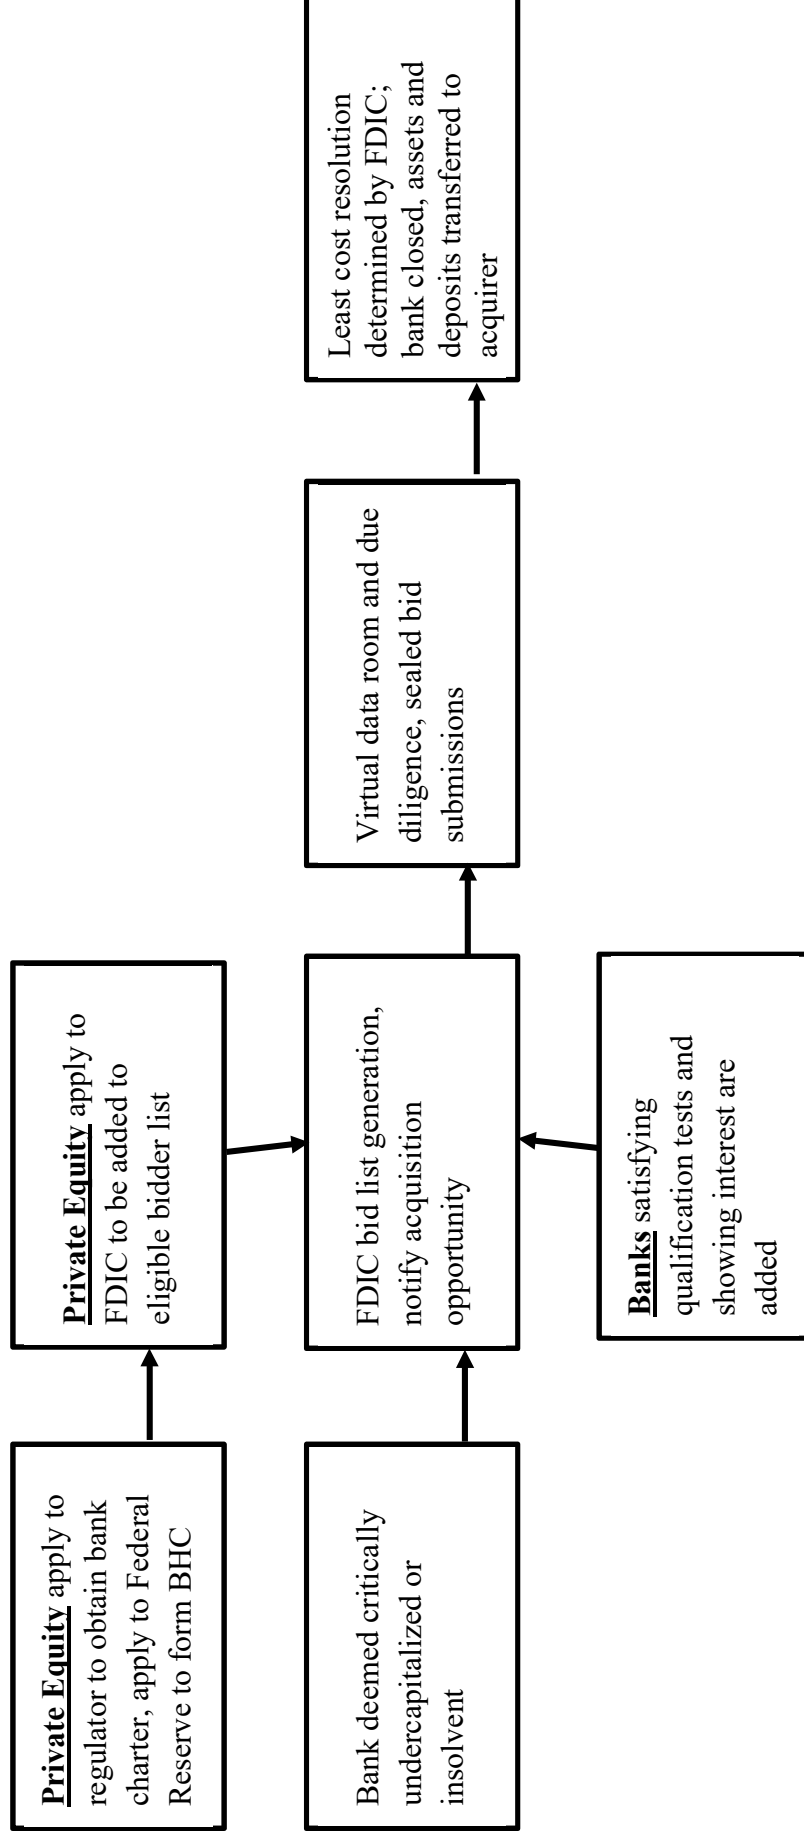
Private Equity apply to regulator to obtain bank charter, apply to Federal Reserve to form BHC

Private Equity apply to FDIC to be added to eligible bidder list

Bank deemed critically undercapitalized or insolvent

FDIC bid list generation, notify acquisition opportunity

Banks satisfying qualification tests and showing interest are added

Virtual data room and due diligence, sealed bid submissions

Least cost resolution determined by FDIC; bank closed, assets and deposits transferred to acquirer